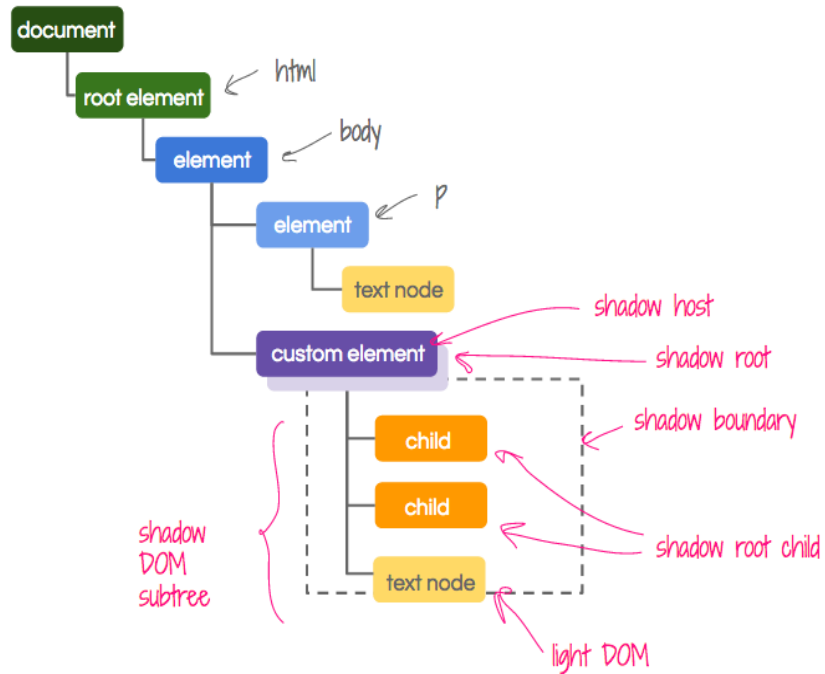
document

root element

html

element

body

element

p

text node

shadow host

custom element

shadow root

shadow boundary

child

child

shadow root child

text node

shadow DOM subtree

light DOM